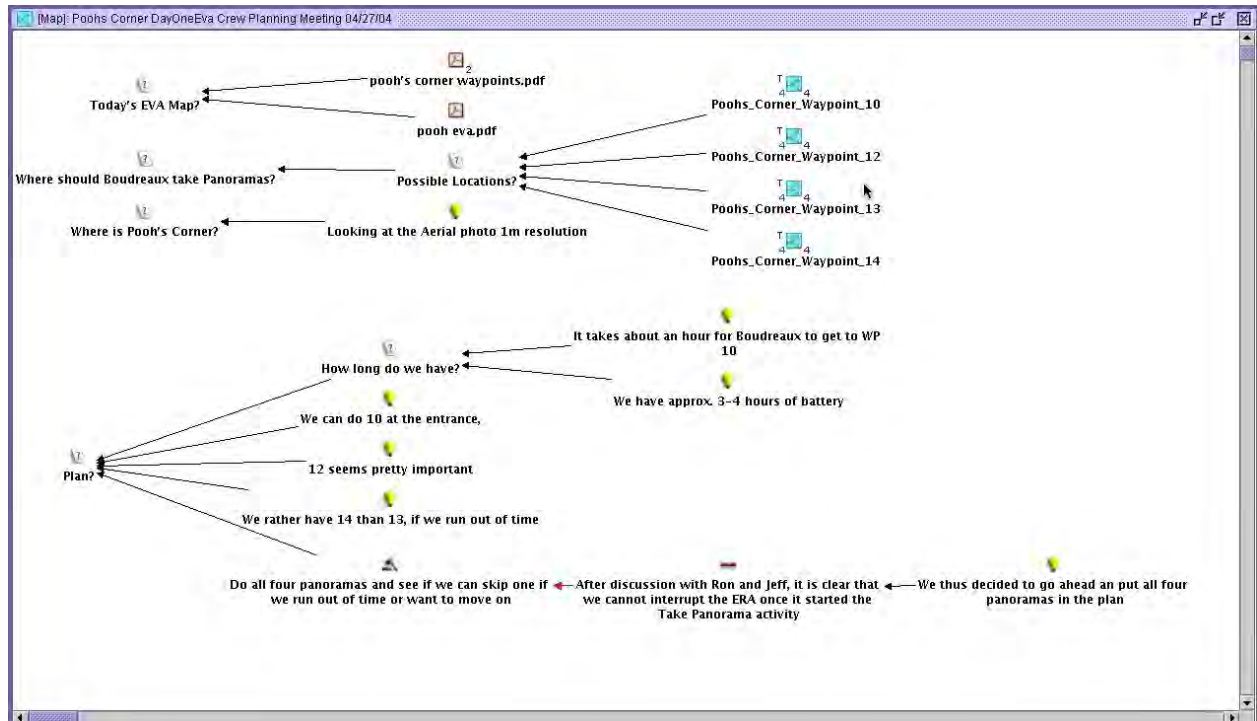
[Map]: Poohs Corner DayOneEva Crew Planning Meeting 04/27/04

2
pooh's corner waypoints.pdf

Today's EVA Map?

pooh eva.pdf

T
4 4
Poohs_Corner_Waypoint_10

T
4 4
Poohs_Corner_Waypoint_12

Where should Boudreaux take Panoramas?

Possible Locations?

T
4 4
Poohs_Corner_Waypoint_13

Where is Pooh's Corner?

Looking at the Aerial photo 1m resolution

T
4 4
Poohs_Corner_Waypoint_14

It takes about an hour for Boudreaux to get to WP 10

How long do we have?

We have approx. 3-4 hours of battery

We can do 10 at the entrance,

Plan?

12 seems pretty important

We rather have 14 than 13, if we run out of time

Do all four panoramas and see if we can skip one if we run out of time or want to move on

After discussion with Ron and Jeff, it is clear that we cannot interrupt the ERA once it started the Take Panorama activity

We thus decided to go ahead an put all four panoramas in the plan